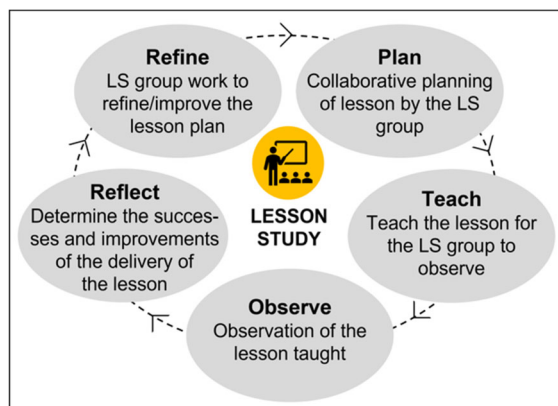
Refine
LS group work to refine/improve the lesson plan

Plan
Collaborative planning of lesson by the LS group

LESSON STUDY

Teach
Teach the lesson for the LS group to observe

Observe
Observation of the lesson taught

Reflect
Determine the successes and improvements of the delivery of the lesson